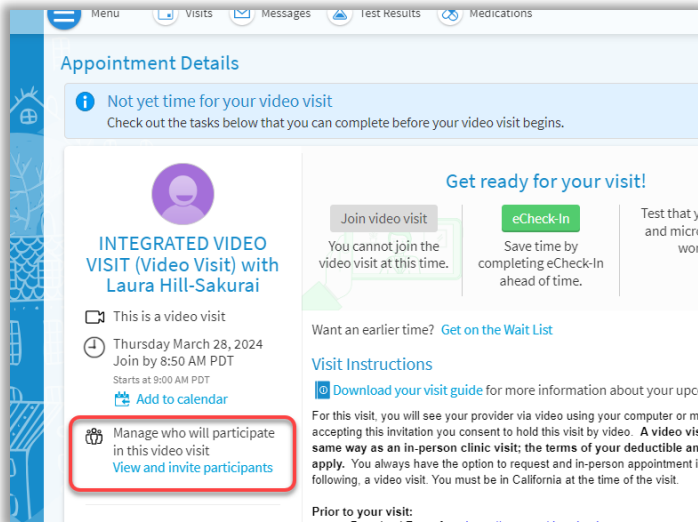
Menu Visits Messages Test Results Medications

Appointment Details

Not yet time for your video visit
Check out the tasks below that you can complete before your video visit begins.

INTEGRATED VIDEO VISIT (Video Visit) with Laura Hill-Sakurai

This is a video visit

Thursday March 28, 2024
Join by 8:50 AM PDT
Starts at 9:00 AM PDT

Add to calendar

Manage who will participate in this video visit
View and invite participants

Get ready for your visit!

Join video visit
You cannot join the video visit at this time.

eCheck-In
Save time by completing eCheck-In ahead of time.

Test that y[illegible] and micr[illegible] wor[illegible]

Want an earlier time? Get on the Wait List

Visit Instructions

Download your visit guide for more information about your upc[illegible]

For this visit, you will see your provider via video using your computer or m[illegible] accepting this invitation you consent to hold this visit by video. A video visi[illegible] same way as an in-person clinic visit; the terms of your deductible an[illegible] apply. You always have the option to request and in-person appointment i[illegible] following, a video visit. You must be in California at the time of the visit.

Prior to your visit: